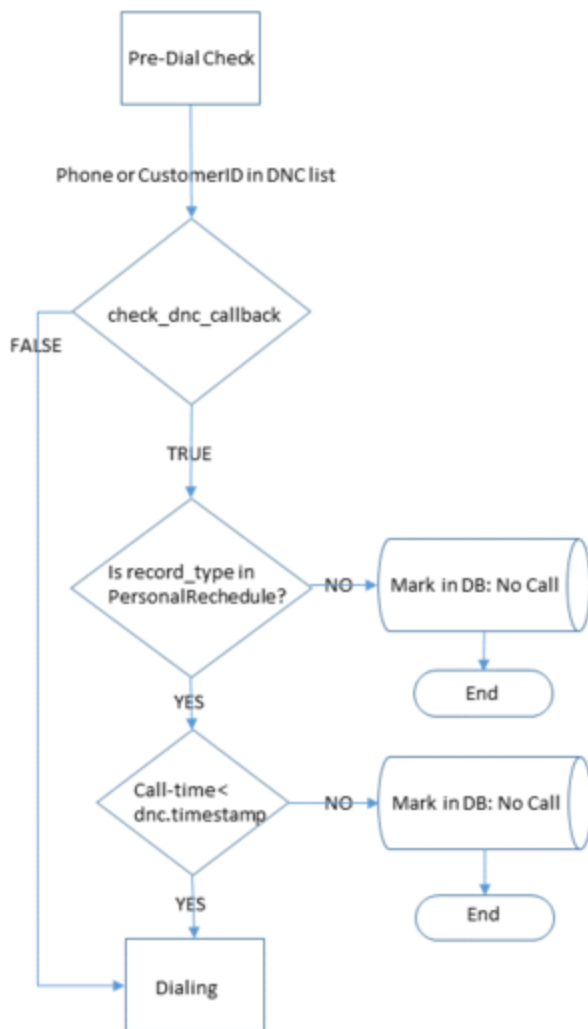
Pre-Dial Check

Phone or CustomerID in DNC list

check_dnc_callback

FALSE

TRUE

Is record_type in PersonalRechedule?

NO

Mark in DB: No Call

End

YES

Call-time< dnc.timestamp

NO

Mark in DB: No Call

End

YES

Dialing